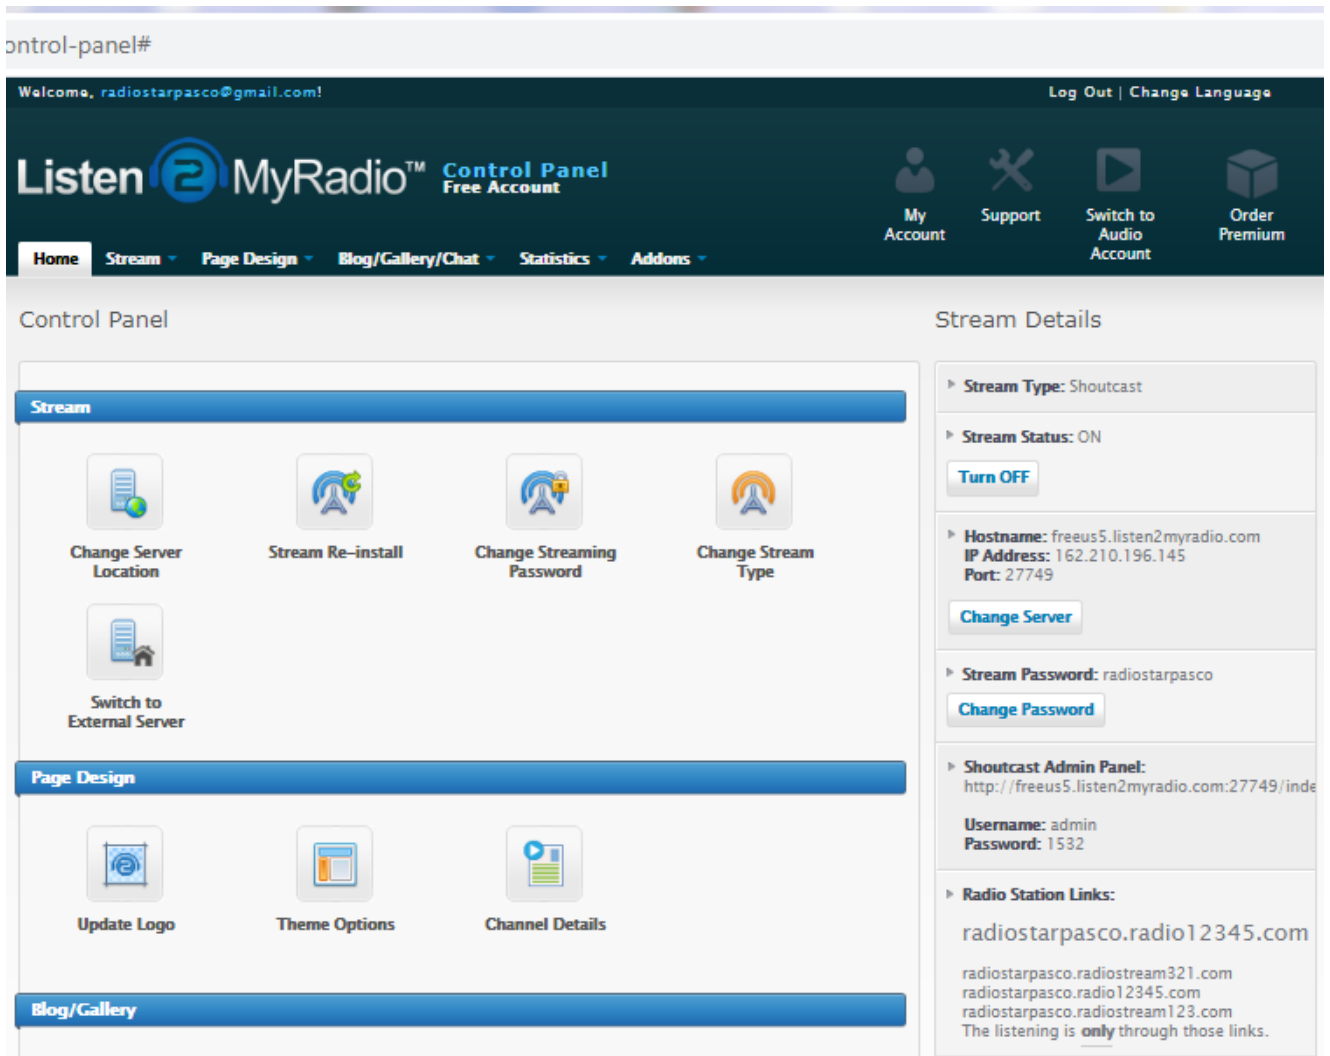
ontrol-panel#

Welcome, radiostarpasco@gmail.com!

Log Out | Change Language

Listen2MyRadio™ Control Panel Free Account

My Account

Support

Switch to Audio Account

Order Premium

Home

Stream

Page Design

Blog/Gallery/Chat

Statistics

Addons

Control Panel

Stream

Change Server Location

Stream Re-install

Change Streaming Password

Change Stream Type

Switch to External Server

Page Design

Update Logo

Theme Options

Channel Details

Blog/Gallery

Stream Details

Stream Type: Shoutcast

Stream Status: ON

Turn OFF

Hostname: freeus5.listen2myradio.com
IP Address: 162.210.196.145
Port: 27749

Change Server

Stream Password: radiostarpasco

Change Password

Shoutcast Admin Panel:
http://freeus5.listen2myradio.com:27749/inde

Username: admin
Password: 1532

Radio Station Links:

radiostarpasco.radio12345.com

radiostarpasco.radiostream321.com
radiostarpasco.radio12345.com
radiostarpasco.radiostream123.com
The listening is only through those links.